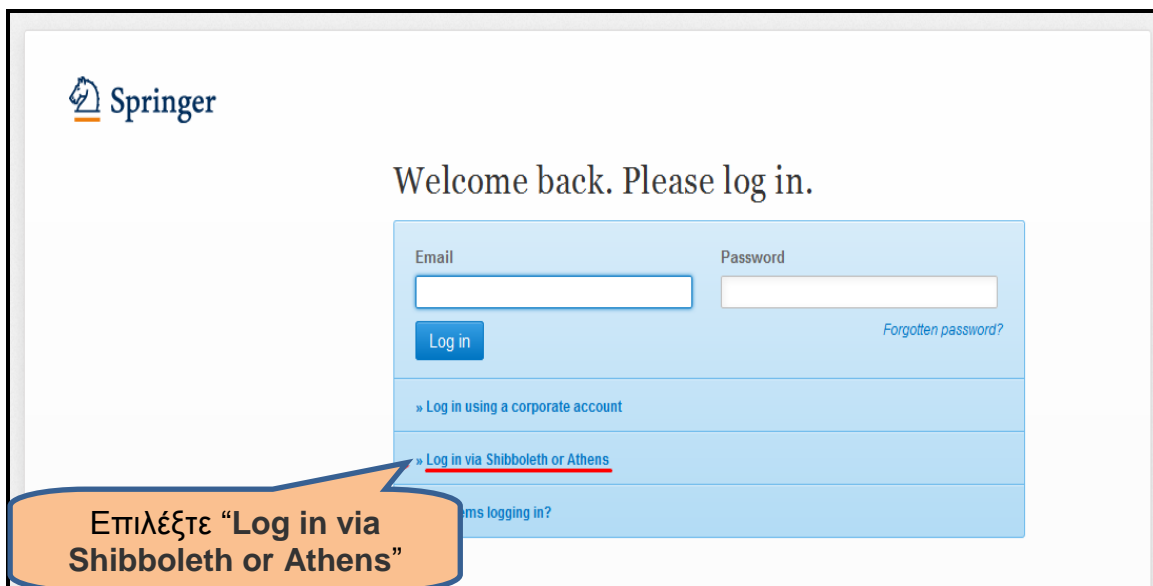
Springer

Welcome back. Please log in.

Email

Password

Log in

Forgotten password?

» Log in using a corporate account

» Log in via Shibboleth or Athens

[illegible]ems logging in?

Επιλέξτε "Log in via Shibboleth or Athens"